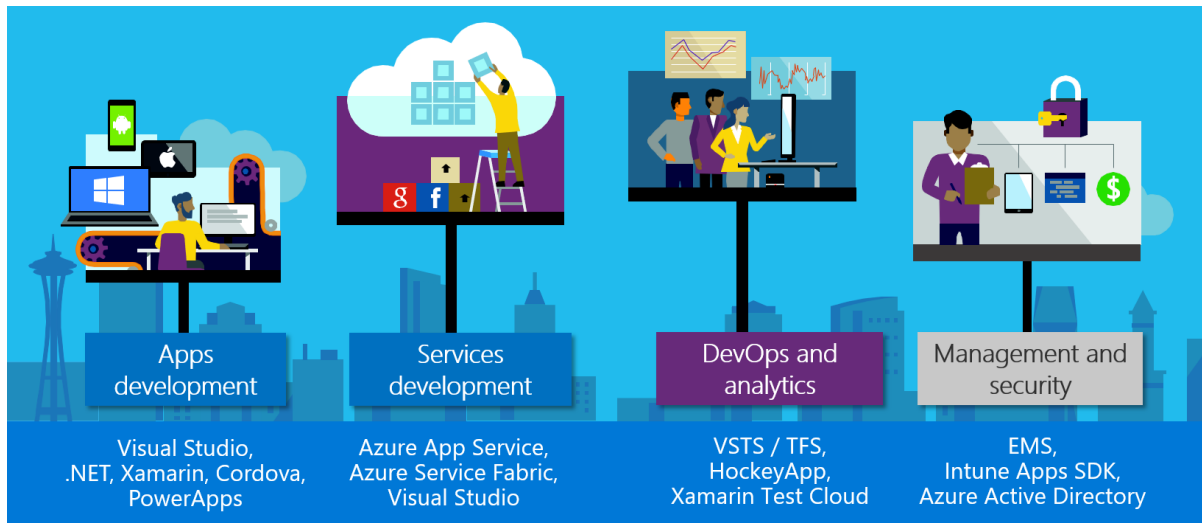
g f

Apps development

Visual Studio, .NET, Xamarin, Cordova, PowerApps

Services development

Azure App Service, Azure Service Fabric, Visual Studio

DevOps and analytics

VSTS / TFS, HockeyApp, Xamarin Test Cloud

Management and security

EMS, Intune Apps SDK, Azure Active Directory